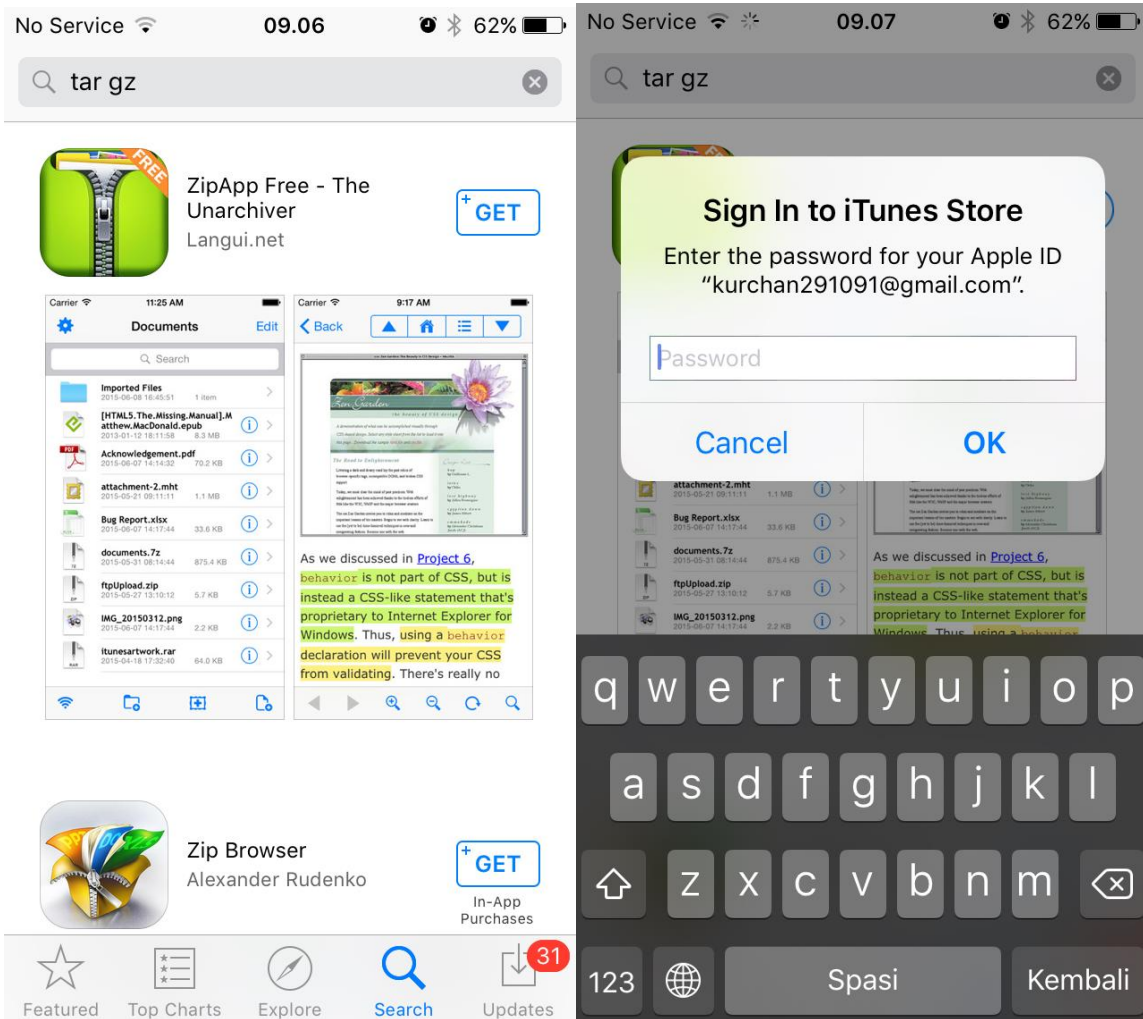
No Service 09.06 62%

tar gz

FREE

ZipApp Free - The Unarchiver
Langui.net

GET

Carrier 11:25 AM
Documents Edit
Search
Imported Files
2015-06-08 16:45:51 1 item
[HTML5.The.Missing.Manual].Matthew.MacDonald.epub
2013-01-12 18:11:58 8.3 MB
Acknowledgement.pdf
2015-06-07 14:14:32 70.2 KB
attachment-2.mht
2015-05-21 09:11:11 1.1 MB
Bug Report.xlsx
2015-06-07 14:17:44 33.6 KB
documents.7z
2015-05-31 08:14:44 875.4 KB
ftpUpload.zip
2015-05-27 13:10:12 5.7 KB
IMG_20150312.png
2015-06-07 14:17:44 2.2 KB
itunesartwork.rar
2015-04-18 17:32:40 64.0 KB

Carrier 9:17 AM
Back
Zen Garden
the beauty of CSS design
The Road to Enlightenment
As we discussed in Project 6, behavior is not part of CSS, but is instead a CSS-like statement that's proprietary to Internet Explorer for Windows. Thus, using a behavior declaration will prevent your CSS from validating. There's really no

Zip Browser
Alexander Rudenko

GET
In-App Purchases

Featured Top Charts Explore Search Updates 31

No Service 09.07 62%

tar gz

Sign In to iTunes Store
Enter the password for your Apple ID "kurchan291091@gmail.com".
Password
Cancel OK

attachment-2.mht
2015-05-21 09:11:11 1.1 MB
Bug Report.xlsx
2015-06-07 14:17:44 33.6 KB
documents.7z
2015-05-31 08:14:44 875.4 KB
ftpUpload.zip
2015-05-27 13:10:12 5.7 KB
IMG_20150312.png
2015-06-07 14:17:44 2.2 KB

As we discussed in Project 6, behavior is not part of CSS, but is instead a CSS-like statement that's proprietary to Internet Explorer for Windows. Thus, using a behavior

q w e r t y u i o p
a s d f g h j k l
z x c v b n m
123 Spasi Kembali